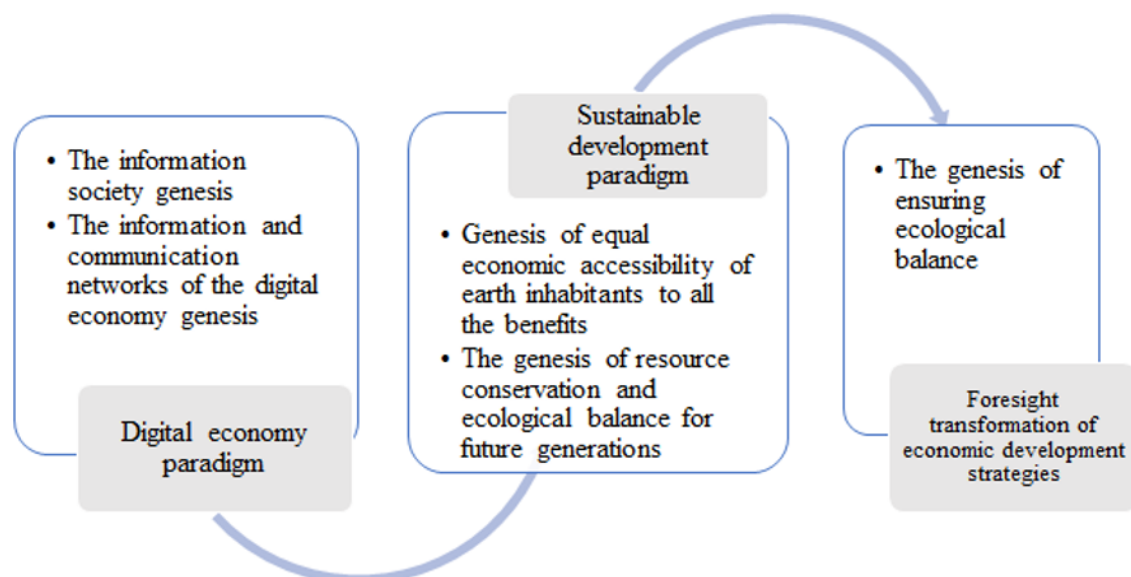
• The information society genesis
• The information and communication networks of the digital economy genesis

Digital economy paradigm

Sustainable development paradigm

• Genesis of equal economic accessibility of earth inhabitants to all the benefits
• The genesis of resource conservation and ecological balance for future generations

• The genesis of ensuring ecological balance

Foresight transformation of economic development strategies